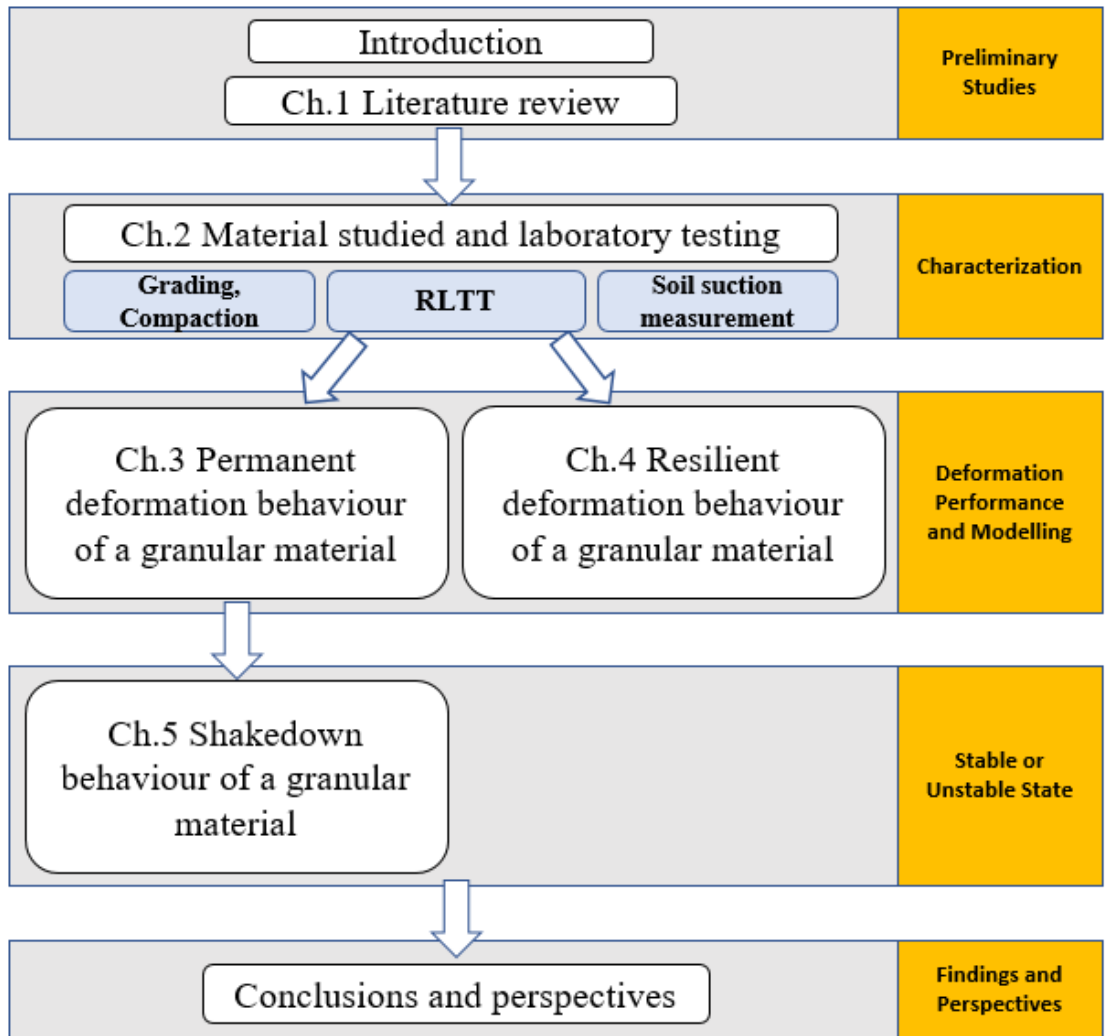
Introduction

Ch.1 Literature review

Preliminary Studies

Ch.2 Material studied and laboratory testing

Grading, Compaction

RLTT

Soil suction measurement

Characterization

Ch.3 Permanent deformation behaviour of a granular material

Ch.4 Resilient deformation behaviour of a granular material

Deformation Performance and Modelling

Ch.5 Shakedown behaviour of a granular material

Stable or Unstable State

Conclusions and perspectives

Findings and Perspectives